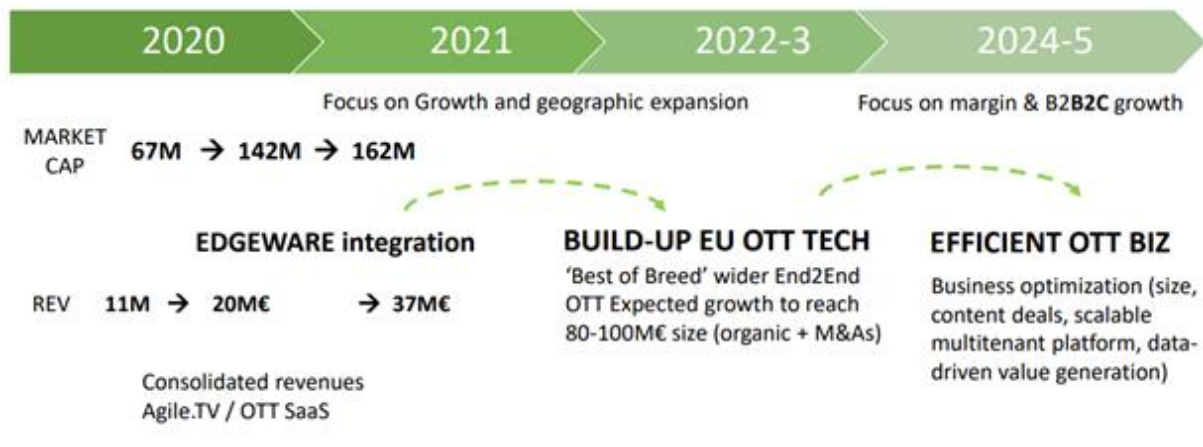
2020 2021 2022-3 2024-5

Focus on Growth and geographic expansion

Focus on margin & B2B2C growth

MARKET CAP 67M → 142M → 162M

EDGEWARE integration

REV 11M → 20M€ → 37M€

Consolidated revenues Agile.TV / OTT SaaS

BUILD-UP EU OTT TECH

'Best of Breed' wider End2End OTT Expected growth to reach 80-100M€ size (organic + M&As)

EFFICIENT OTT BIZ

Business optimization (size, content deals, scalable multitenant platform, data-driven value generation)